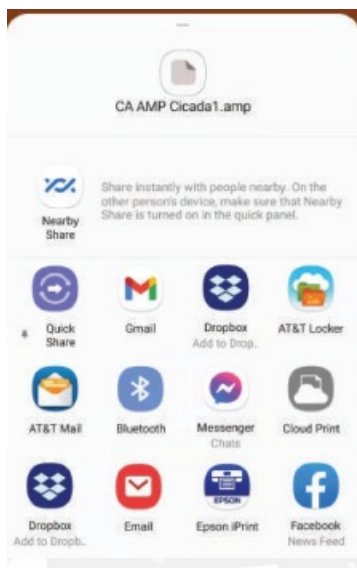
CA AMP Cicada1.amp

Nearby Share

Share instantly with people nearby. On the other person's device, make sure that Nearby Share is turned on in the quick panel.

Quick Share

Gmail

Dropbox
Add to Drop..

AT&T Locker

AT&T Mail

Bluetooth

Messenger
Chats

Cloud Print

Dropbox
Add to Dropb..

Email

EPSON
Epson iPrint

Facebook
News Feed